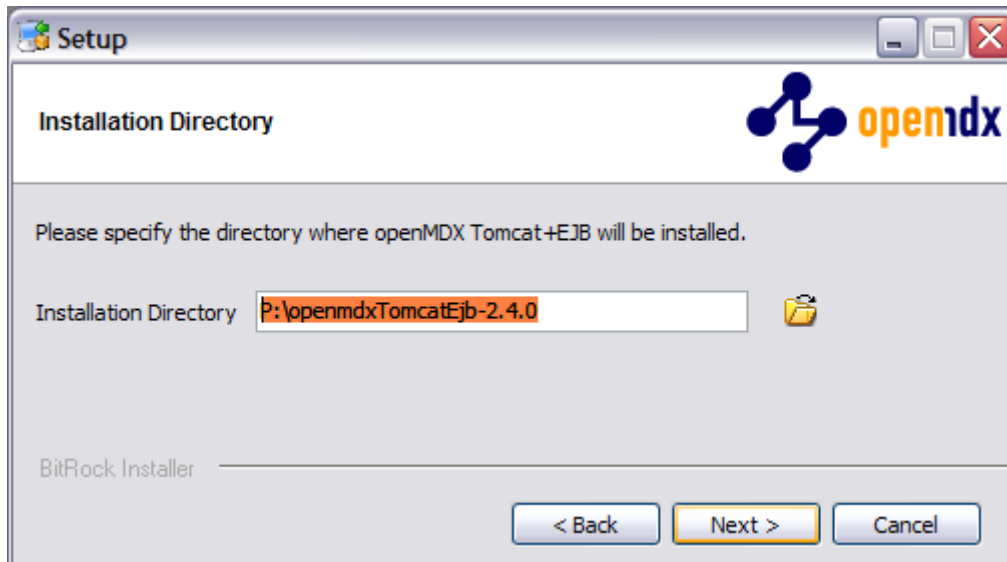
Setup

Installation Directory

openmdx

Please specify the directory where openMDX Tomcat+EJB will be installed.

Installation Directory P:\openmdxTomcatEjb-2.4.0

BitRock Installer

< Back Next > Cancel